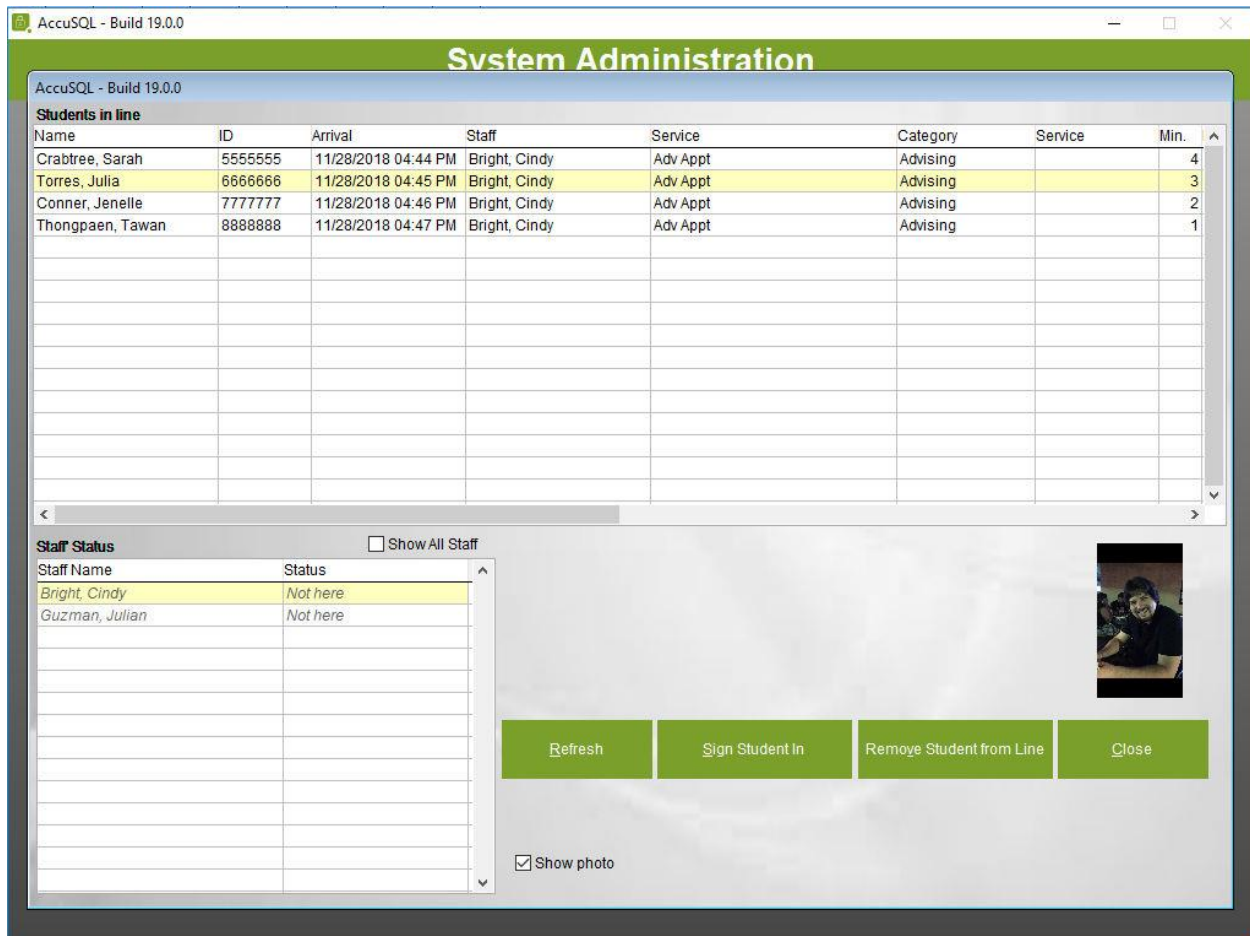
AccuSQL - Build 19.0.0

System Administration

AccuSQL - Build 19.0.0

Students in line

| Name | ID | Arrival | Staff | Service | Category | Service | Min. |
|---|---|---|---|---|---|---|---|
| Crabtree, Sarah | 5555555 | 11/28/2018 04:44 PM | Bright, Cindy | Adv Appt | Advising | | 4 |
| Torres, Julia | 6666666 | 11/28/2018 04:45 PM | Bright, Cindy | Adv Appt | Advising | | 3 |
| Conner, Jenelle | 7777777 | 11/28/2018 04:46 PM | Bright, Cindy | Adv Appt | Advising | | 2 |
| Thongpaen, Tawan | 8888888 | 11/28/2018 04:47 PM | Bright, Cindy | Adv Appt | Advising | | 1 |

Staff Status

Show All Staff

| Staff Name | Status |
|---|---|
| Bright, Cindy | Not here |
| Guzman, Julian | Not here |

Refresh

Sign Student In

Remove Student from Line

Close

Show photo